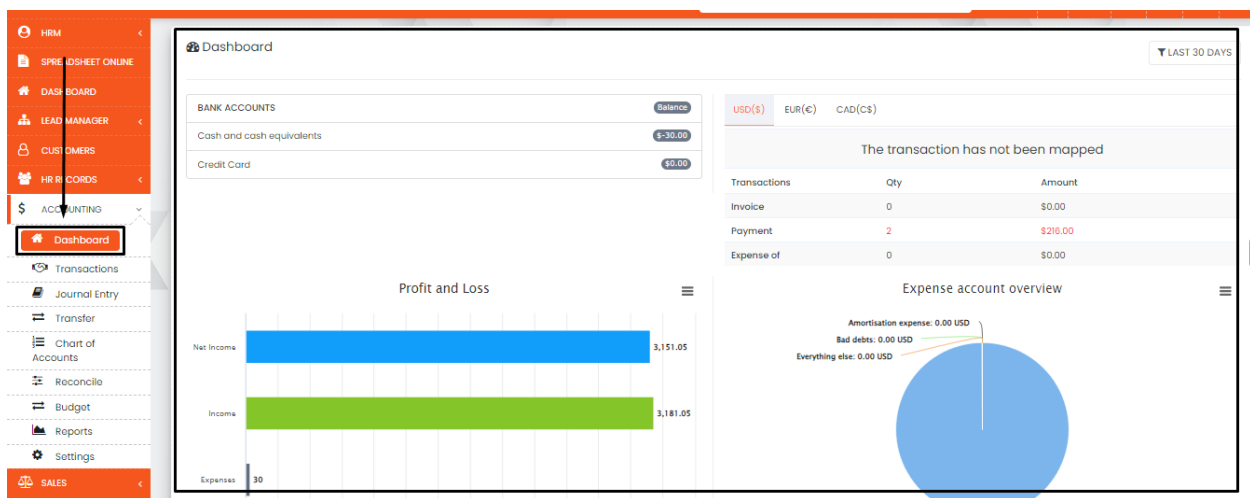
HRM
SPREADSHEET ONLINE
DASHBOARD
LEAD MANAGER
CUSTOMERS
HR RECORDS
ACCOUNTING
Dashboard
Transactions
Journal Entry
Transfer
Chart of Accounts
Reconcile
Budget
Reports
Settings
SALES

Dashboard

LAST 30 DAYS

| BANK ACCOUNTS | Balance |
|---|---|
| Cash and cash equivalents | $-30.00 |
| Credit Card | $0.00 |

USD($) EUR(€) CAD(C$)

The transaction has not been mapped

| Transactions | Qty | Amount |
|---|---|---|
| Invoice | 0 | $0.00 |
| Payment | 2 | $216.00 |
| Expense of | 0 | $0.00 |

Profit and Loss

Net Income 3,151.05
Income 3,181.05
Expenses 30

Expense account overview

Amortisation expense: 0.00 USD
Bad debts: 0.00 USD
Everything else: 0.00 USD